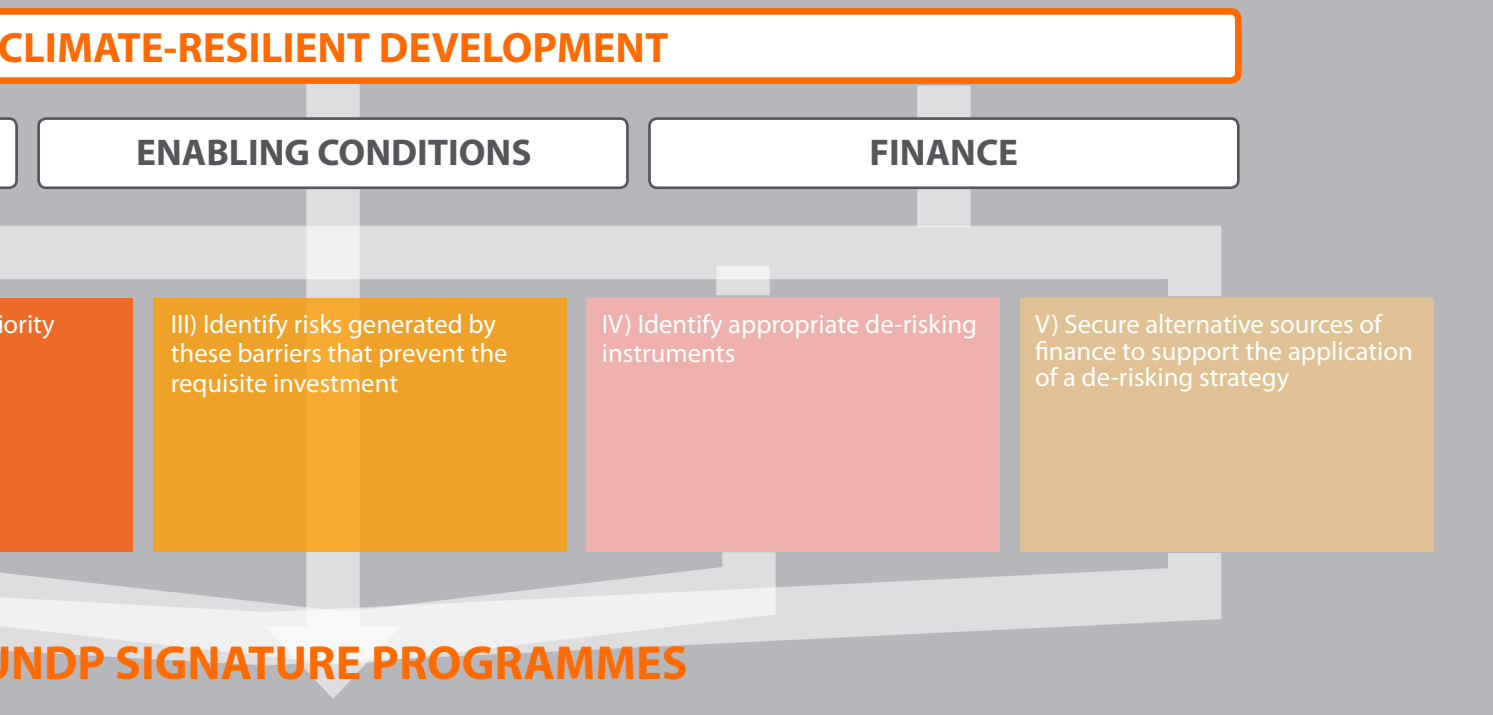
CLIMATE-RESILIENT DEVELOPMENT

ENABLING CONDITIONS

FINANCE

iority

III) Identify risks generated by these barriers that prevent the requisite investment

IV) Identify appropriate de-risking instruments

V) Secure alternative sources of finance to support the application of a de-risking strategy

UNDP SIGNATURE PROGRAMMES